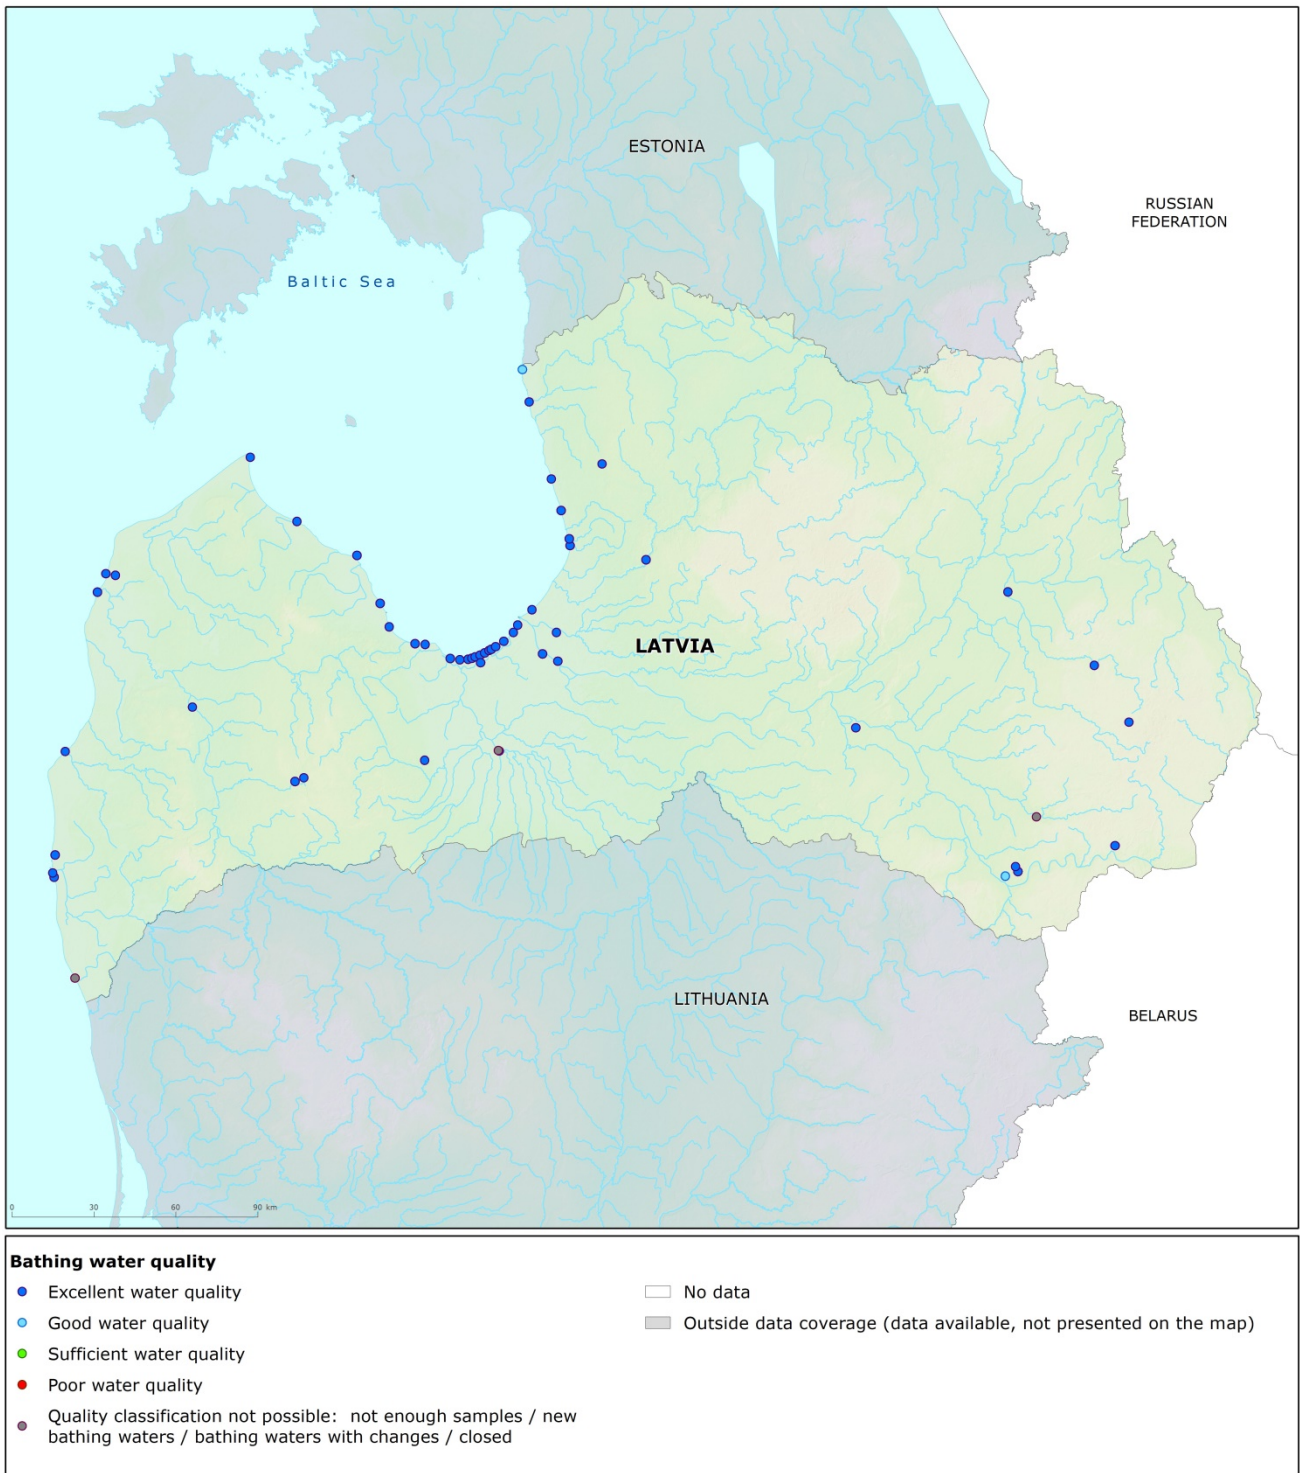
ESTONIA

RUSSIAN FEDERATION

Baltic Sea

LATVIA

LITHUANIA

BELARUS

0 30 60 90 km

Bathing water quality

Excellent water quality

Good water quality

Sufficient water quality

Poor water quality

Quality classification not possible: not enough samples / new bathing waters / bathing waters with changes / closed

No data

Outside data coverage (data available, not presented on the map)